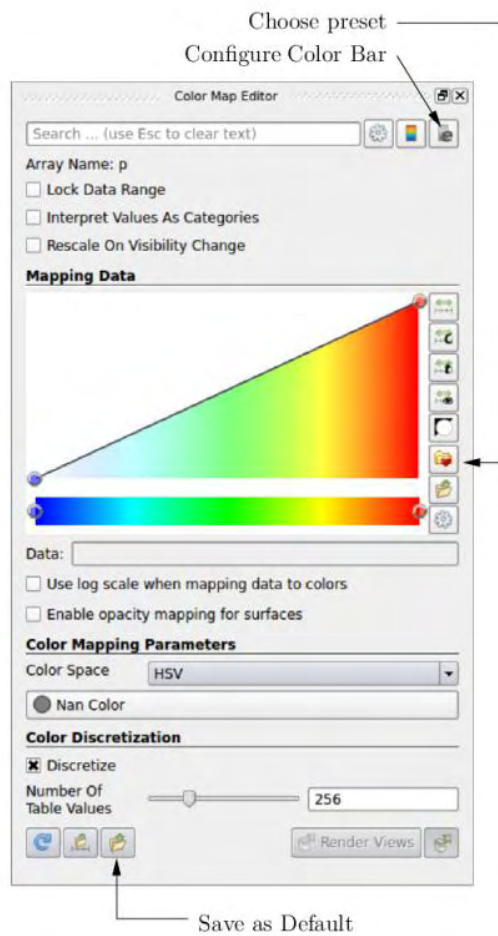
Choose preset
Configure Color Bar

Color Map Editor

Search ... (use Esc to clear text)

Array Name: p

Lock Data Range

Interpret Values As Categories

Rescale On Visibility Change

Mapping Data

Data:

Use log scale when mapping data to colors

Enable opacity mapping for surfaces

Color Mapping Parameters

Color Space | HSV

Nan Color

Color Discretization

Discretize

Number Of Table Values | 256

Render Views

Save as Default